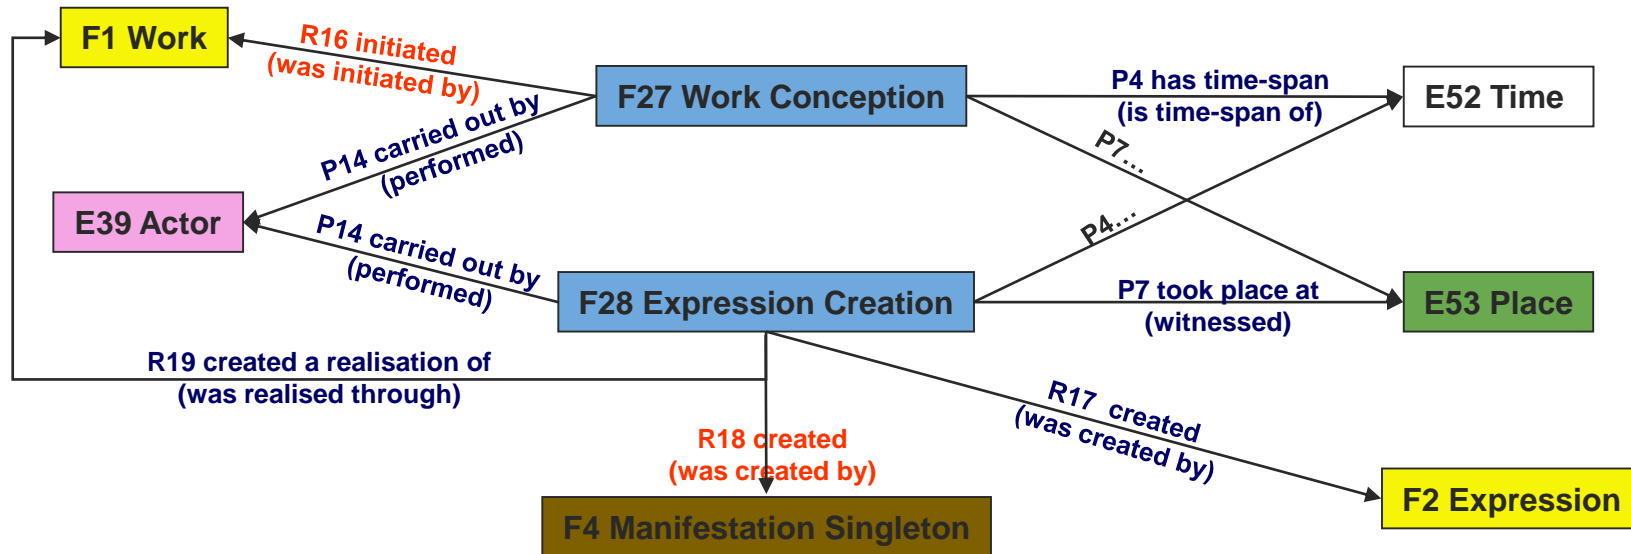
F1 Work

R16 initiated (was initiated by)

F27 Work Conception

P4 has time-span (is time-span of)

E52 Time

P14 carried out by (performed)

P7...

E39 Actor

P14 carried out by (performed)

P4...

F28 Expression Creation

P7 took place at (witnessed)

E53 Place

R19 created a realisation of (was realised through)

R17 created (was created by)

R18 created (was created by)

F2 Expression

F4 Manifestation Singleton